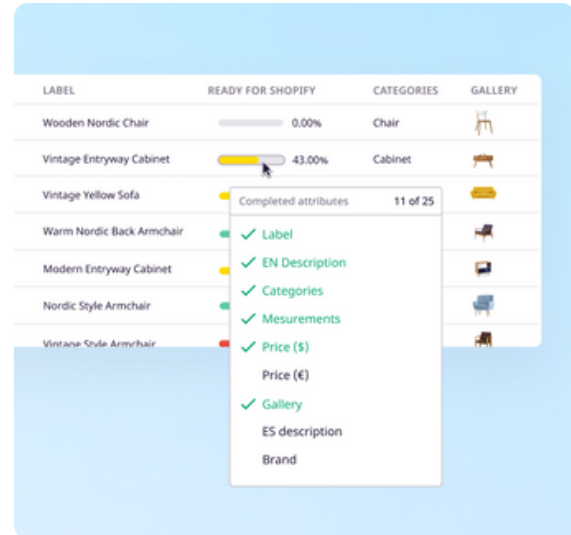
| LABEL | READY FOR SHOPIFY | CATEGORIES | GALLERY |
|---|---|---|---|
| Wooden Nordic Chair | 0.00% | Chair | |
| Vintage Entryway Cabinet | 43.00% | Cabinet | |
| Vintage Yellow Sofa | | | |
| Warm Nordic Back Armchair | | | |
| Modern Entryway Cabinet | | | |
| Nordic Style Armchair | | | |
| Vintage Style Armchair | | | |

Completed attributes 11 of 25

✓ Label
✓ EN Description
✓ Categories
✓ Mesurements
✓ Price ($)
Price (€)
✓ Gallery
ES description
Brand